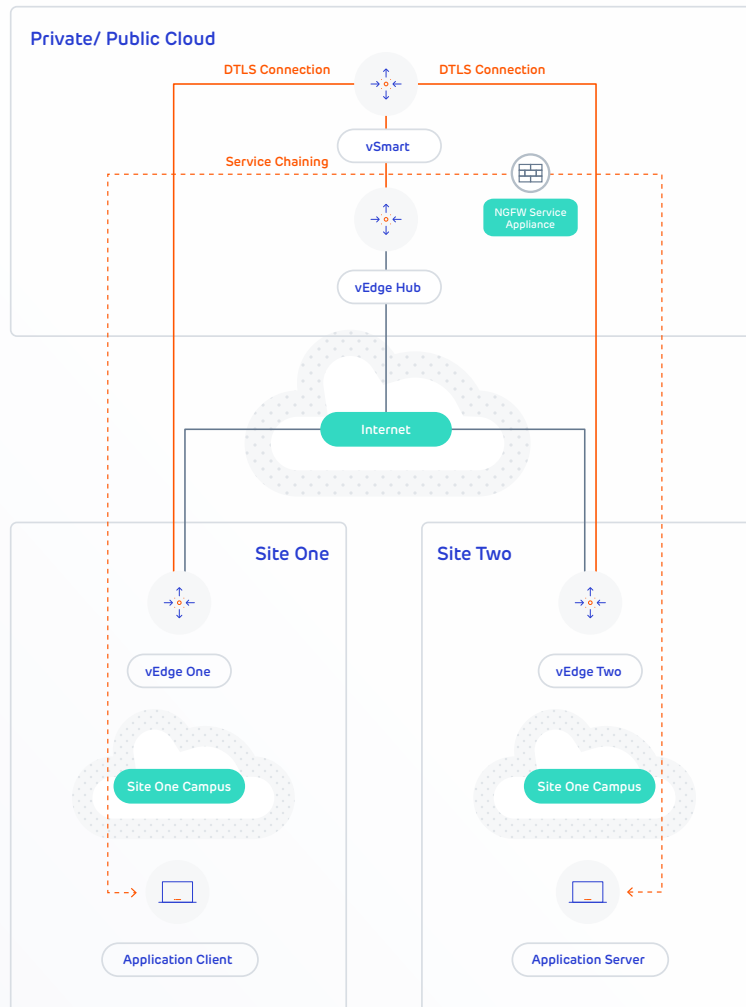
Private/ Public Cloud

DTLS Connection

DTLS Connection

vSmart

Service Chaining

NGFW Service Appliance

vEdge Hub

Internet

Site One

vEdge One

Site One Campus

Application Client

Site Two

vEdge Two

Site One Campus

Application Server